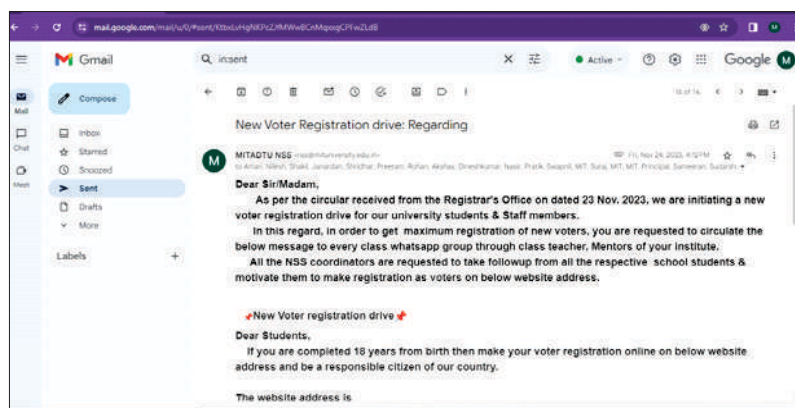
mail.google.com/mail/u/0/#sent/KtbxLvHgNKPcZJfMWwBCnMqosgCPFwZLdB

Gmail

in:sent

Active

Google

Compose

Mail

Chat

Meet

Inbox

Starred

Snoozed

Sent

Drafts

More

Labels

+

New Voter Registration drive: Regarding

MITADTU NSS

Fri, Nov 24, 2023, 4:12 PM

to Amari, Nilesh, Shakil, Janardan, Shridhar, Preetam, Rohan, Akshay, Dineshkumar, Nasir, Pratik, Swapnil, MIT, Suraj, MIT, MIT, Principal, Sameeran, Sudarshan

Dear Sir/Madam,

As per the circular received from the Registrar's Office on dated 23 Nov. 2023, we are initiating a new voter registration drive for our university students & Staff members.

In this regard, in order to get maximum registration of new voters, you are requested to circulate the below message to every class whatsapp group through class teacher, Mentors of your institute.

All the NSS coordinators are requested to take followup from all the respective school students & motivate them to make registration as voters on below website address.

New Voter registration drive

Dear Students,

If you are completed 18 years from birth then make your voter registration online on below website address and be a responsible citizen of our country.

The website address is